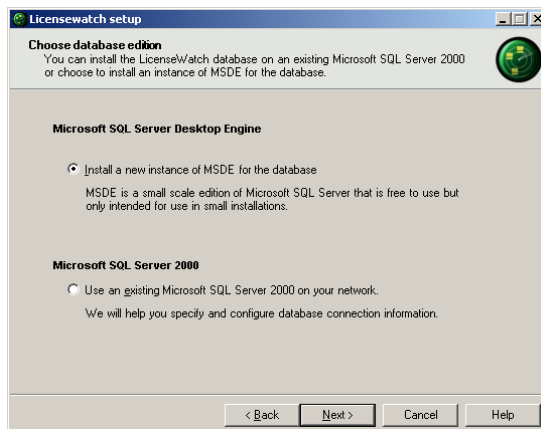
Licensewatch setup

Choose database edition
You can install the LicenseWatch database on an existing Microsoft SQL Server 2000 or choose to install an instance of MSDE for the database.

Microsoft SQL Server Desktop Engine

Install a new instance of MSDE for the database

MSDE is a small scale edition of Microsoft SQL Server that is free to use but only intended for use in small installations.

Microsoft SQL Server 2000

Use an existing Microsoft SQL Server 2000 on your network.

We will help you specify and configure database connection information.

< Back
Next >
Cancel
Help